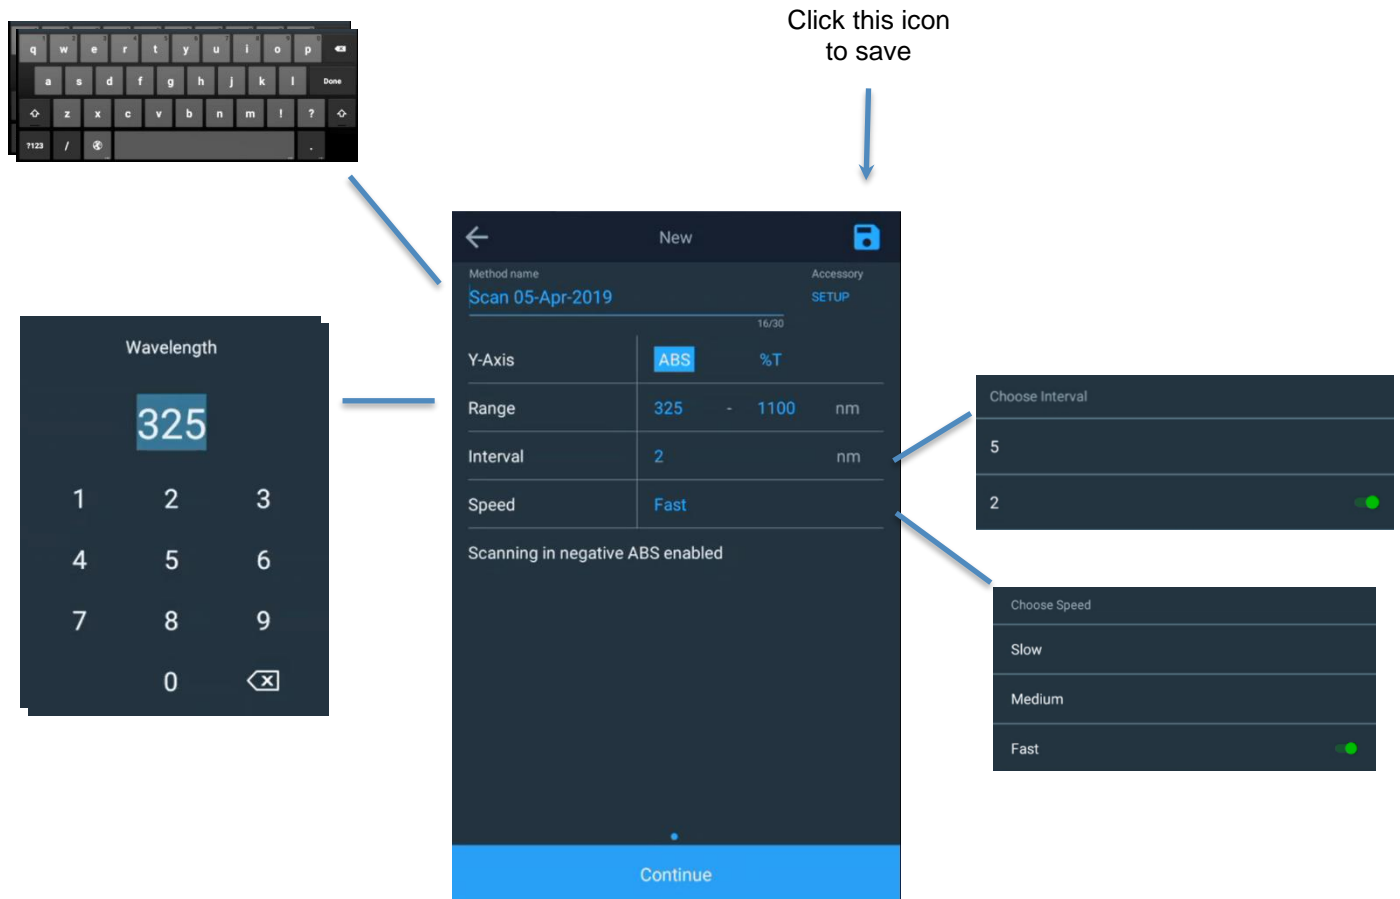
q w e r t y u i o p
a s d f g h j k l Done
z x c v b n m ! ?
?123 / .

Click this icon to save

New

Method name
Scan 05-Apr-2019
16/30

Accessory
SETUP

| Y-Axis | ABS | %T | |
|---|---|---|---|
| Range | 325 - 1100 | | nm |
| Interval | 2 | | nm |
| Speed | Fast | | |

Scanning in negative ABS enabled

Continue

Wavelength

325

1 2 3
4 5 6
7 8 9
0

Choose Interval
5
2

Choose Speed
Slow
Medium
Fast